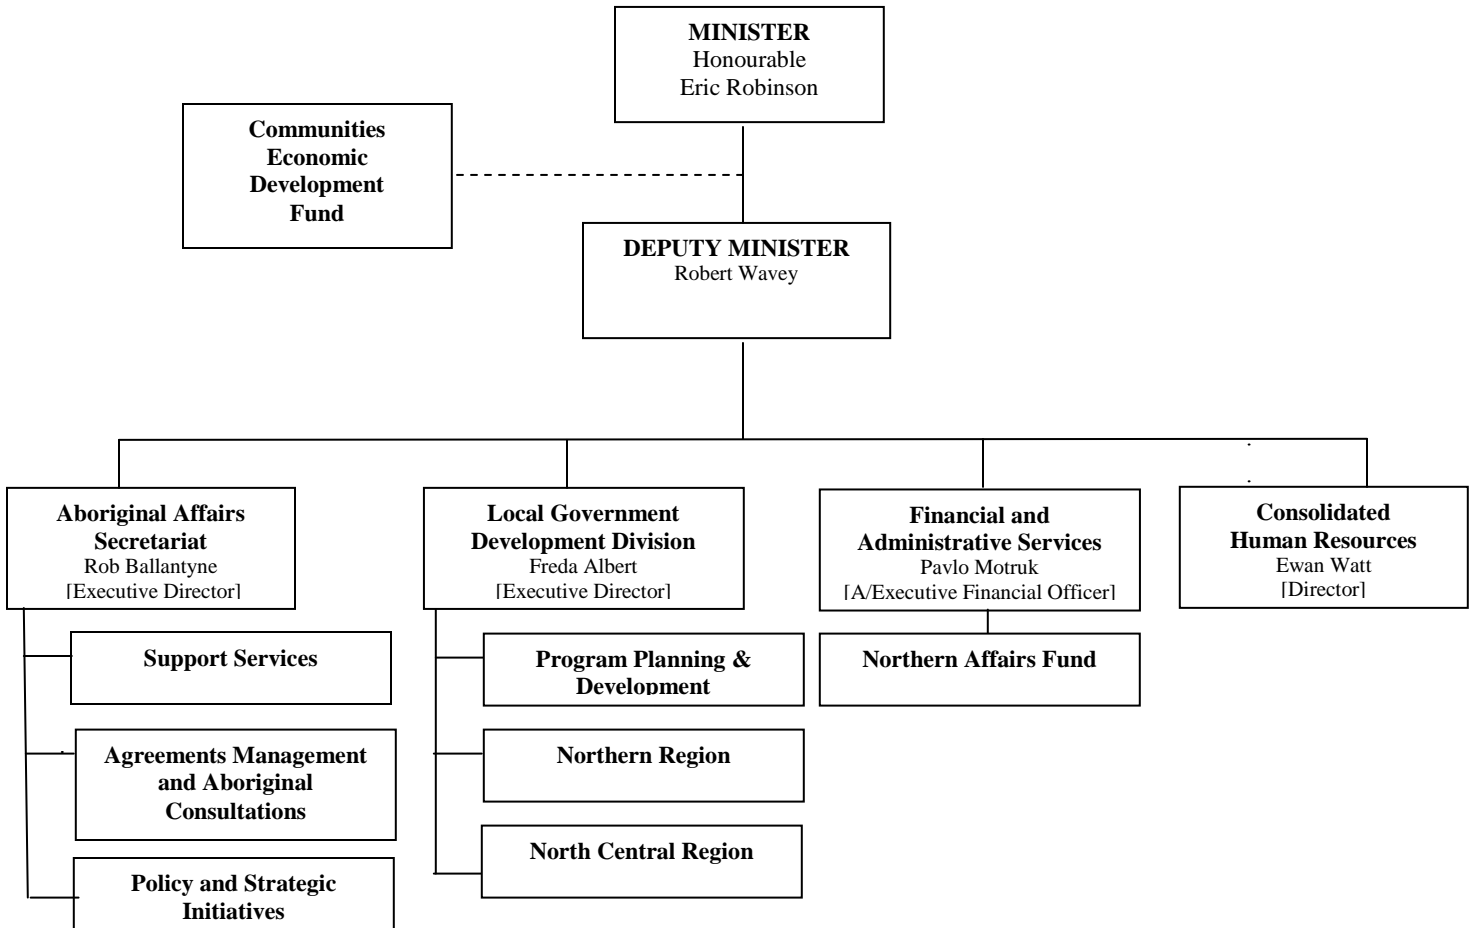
MINISTER
Honourable
Eric Robinson

Communities Economic Development Fund

DEPUTY MINISTER
Robert Wavey

Aboriginal Affairs Secretariat
Rob Ballantyne
[Executive Director]

Support Services

Agreements Management and Aboriginal Consultations

Policy and Strategic Initiatives

Local Government Development Division
Freda Albert
[Executive Director]

Program Planning & Development

Northern Region

North Central Region

Financial and Administrative Services
Pavlo Motruk
[A/Executive Financial Officer]

Northern Affairs Fund

Consolidated Human Resources
Ewan Watt
[Director]